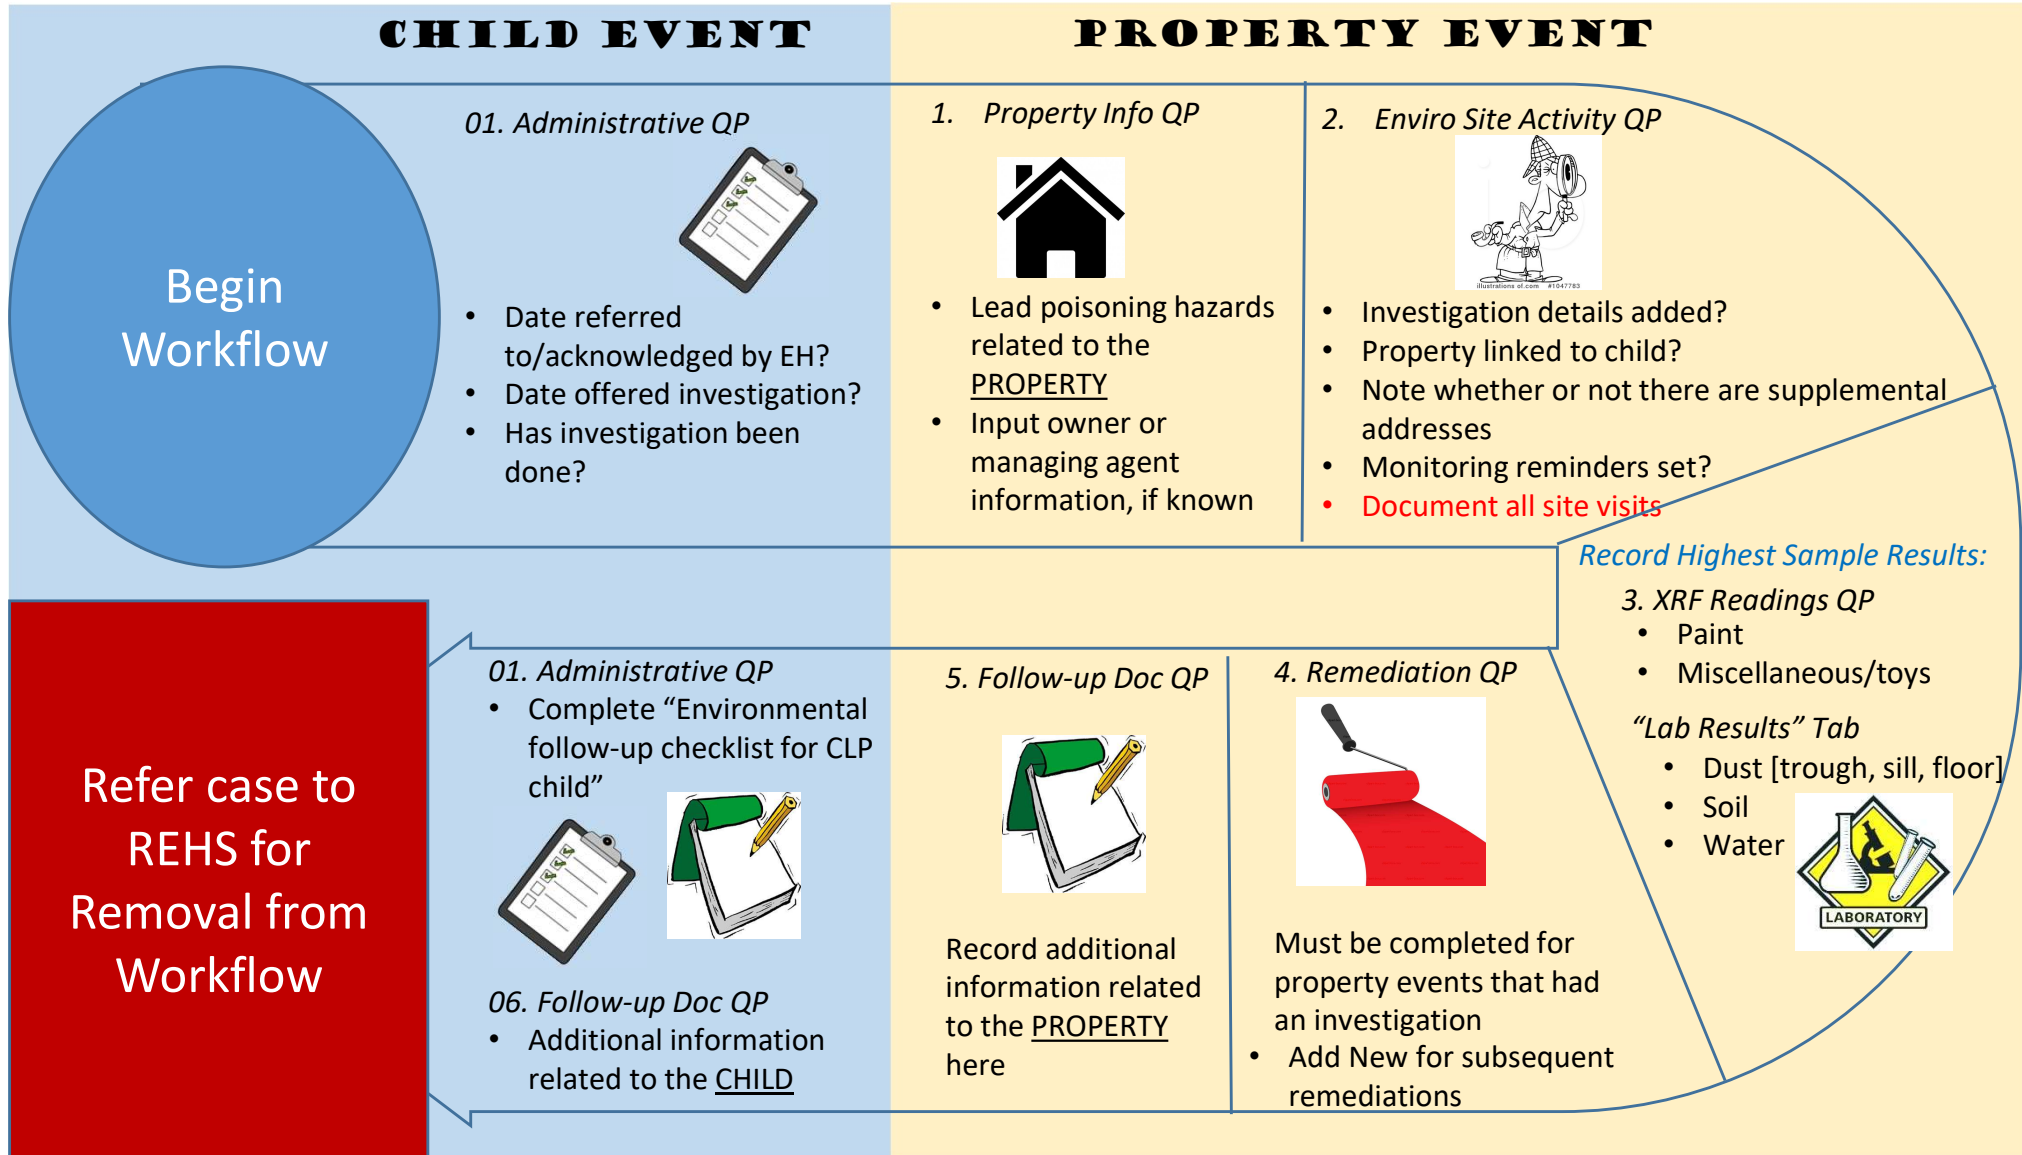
CHILD EVENT

PROPERTY EVENT

Begin Workflow

01. Administrative QP

- Date referred to/acknowledged by EH?
- Date offered investigation?
- Has investigation been done?

1. Property Info QP

- Lead poisoning hazards related to the PROPERTY
- Input owner or managing agent information, if known

2. Enviro Site Activity QP

illustrations of.com #1047783

- Investigation details added?
- Property linked to child?
- Note whether or not there are supplemental addresses
- Monitoring reminders set?
- Document all site visits

Record Highest Sample Results:

3. XRF Readings QP
- Paint
- Miscellaneous/toys

"Lab Results" Tab
- Dust [trough, sill, floor]
- Soil
- Water

LABORATORY

Refer case to REHS for Removal from Workflow

01. Administrative QP
- Complete "Environmental follow-up checklist for CLP child"

06. Follow-up Doc QP
- Additional information related to the CHILD

5. Follow-up Doc QP

Record additional information related to the PROPERTY here

4. Remediation QP

Must be completed for property events that had an investigation
- Add New for subsequent remediations